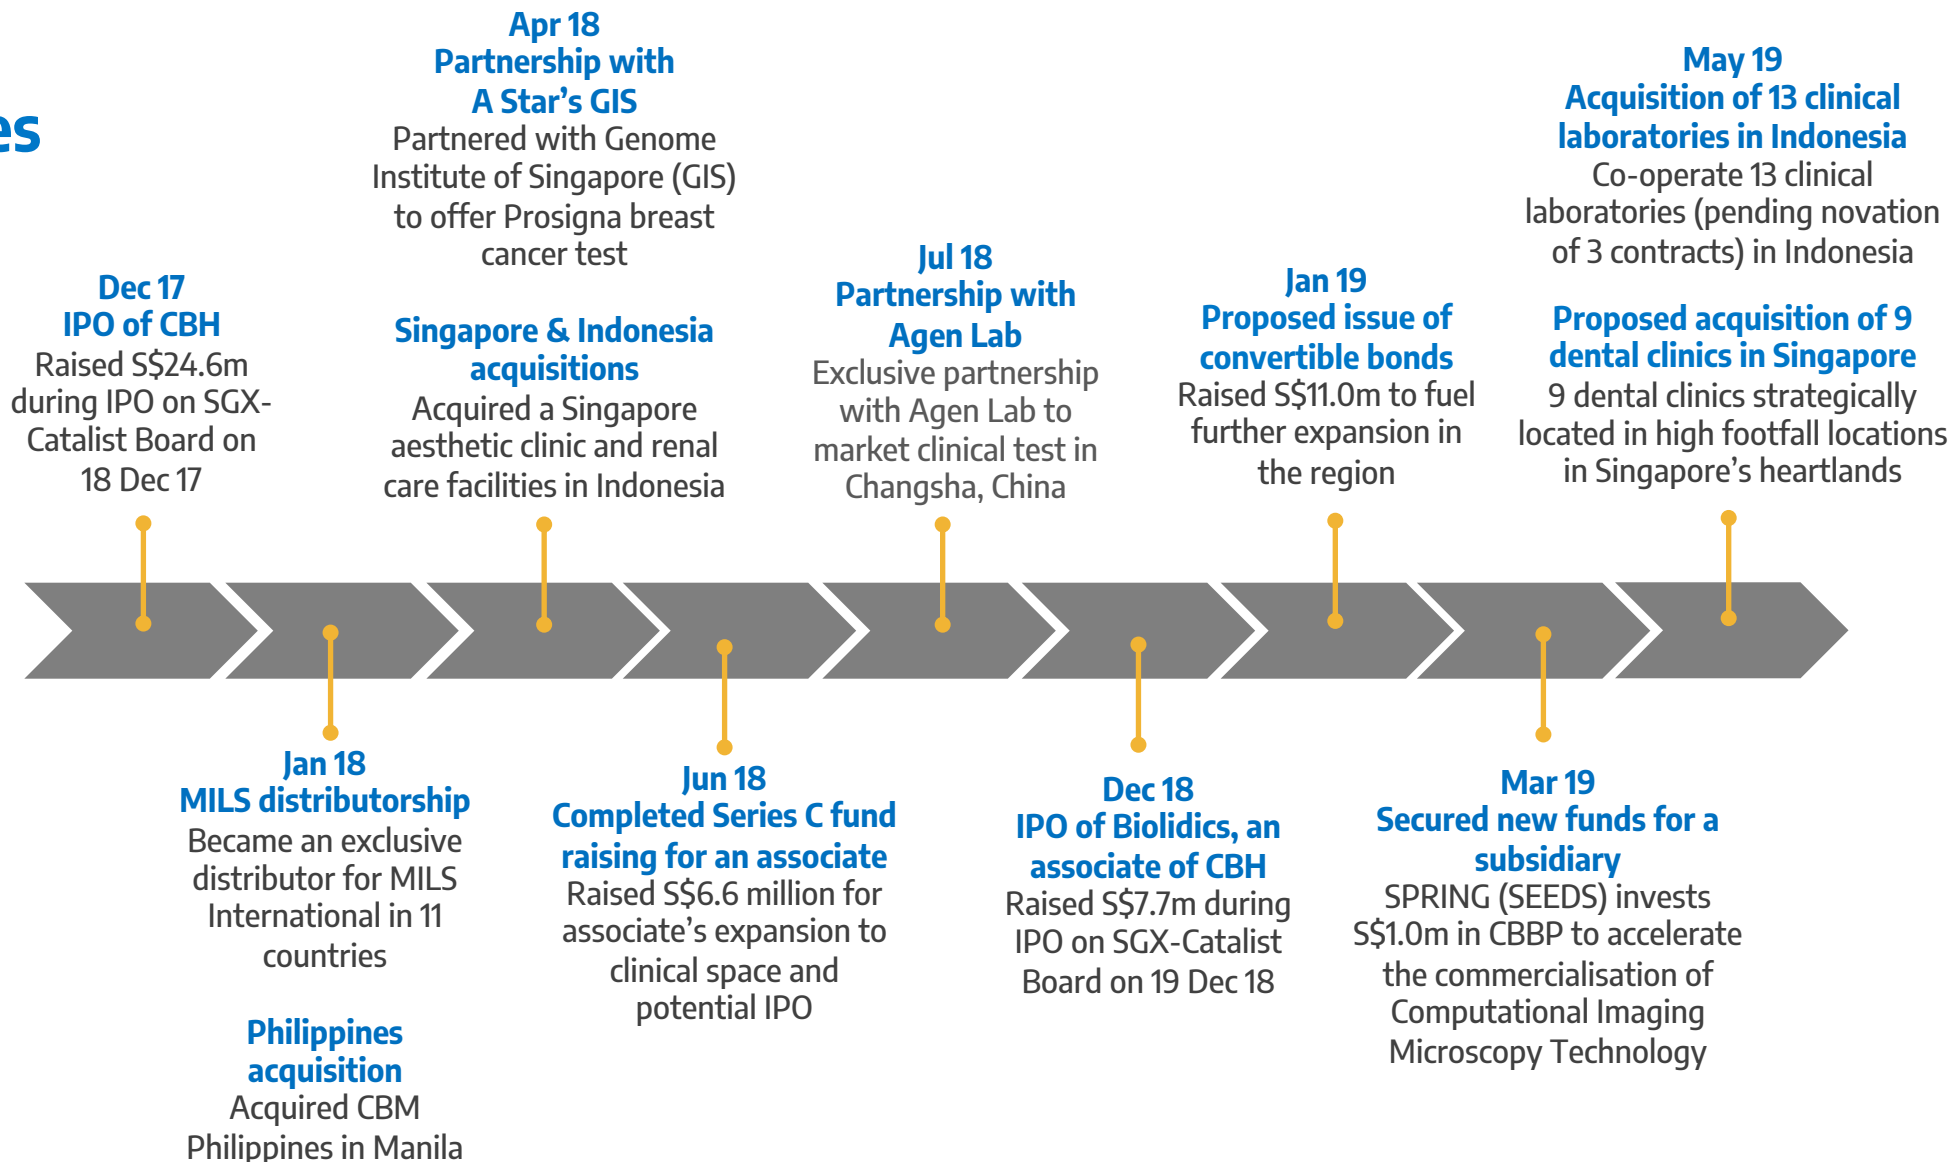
es

Dec 17
IPO of CBH
Raised S$24.6m during IPO on SGX-Catalist Board on 18 Dec 17

Jan 18
MILS distributorship
Became an exclusive distributor for MILS International in 11 countries

Philippines acquisition
Acquired CBM Philippines in Manila

Apr 18
Partnership with A Star's GIS
Partnered with Genome Institute of Singapore (GIS) to offer Prosigna breast cancer test

Singapore & Indonesia acquisitions
Acquired a Singapore aesthetic clinic and renal care facilities in Indonesia

Jun 18
Completed Series C fund raising for an associate
Raised S$6.6 million for associate's expansion to clinical space and potential IPO

Jul 18
Partnership with Agen Lab
Exclusive partnership with Agen Lab to market clinical test in Changsha, China

Dec 18
IPO of Biolidics, an associate of CBH
Raised S$7.7m during IPO on SGX-Catalist Board on 19 Dec 18

Jan 19
Proposed issue of convertible bonds
Raised S$11.0m to fuel further expansion in the region

Mar 19
Secured new funds for a subsidiary
SPRING (SEEDS) invests S$1.0m in CBBP to accelerate the commercialisation of Computational Imaging Microscopy Technology

May 19
Acquisition of 13 clinical laboratories in Indonesia
Co-operate 13 clinical laboratories (pending novation of 3 contracts) in Indonesia

Proposed acquisition of 9 dental clinics in Singapore
9 dental clinics strategically located in high footfall locations in Singapore's heartlands